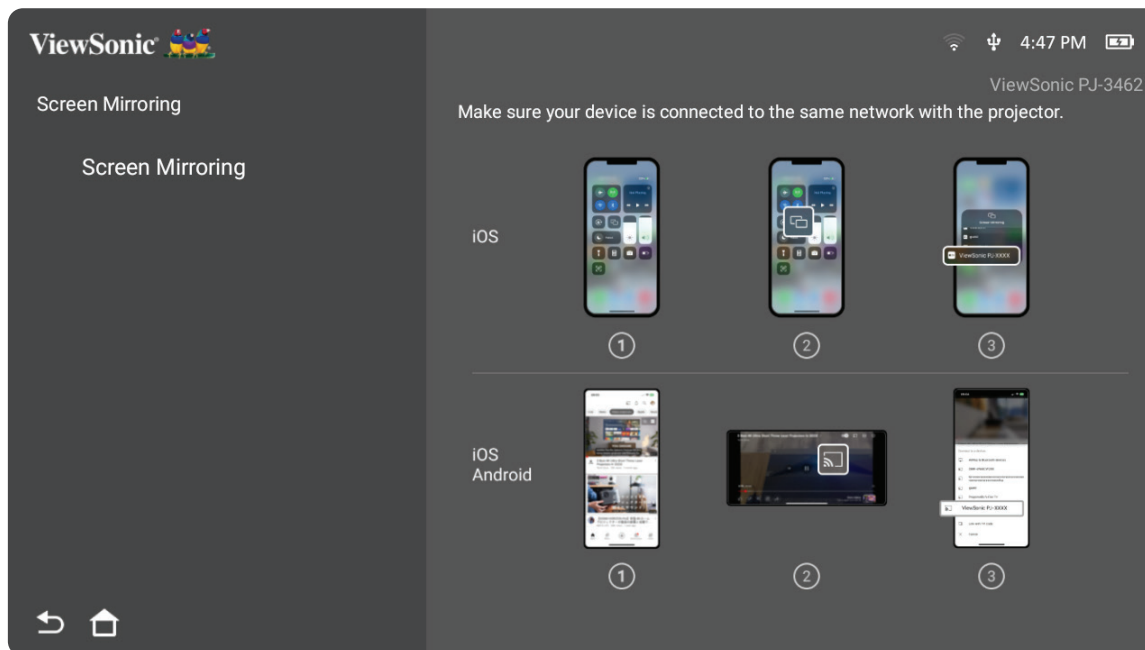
ViewSonic

Screen Mirroring

Screen Mirroring

4:47 PM

ViewSonic PJ-3462

Make sure your device is connected to the same network with the projector.

iOS

ViewSonic PJ-XXXX

① ② ③

iOS
Android

ViewSonic PJ-XXXX

① ② ③